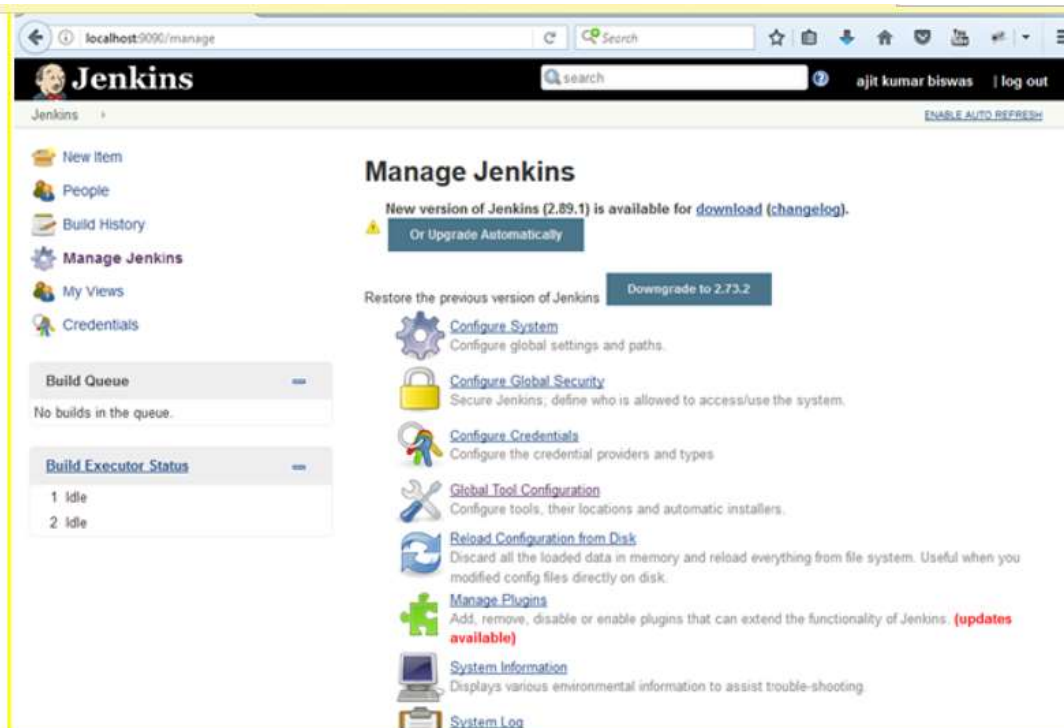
localhost:9090/manage

Search

Jenkins

search

ajit kumar biswas | log out

Jenkins ›

ENABLE AUTO REFRESH

New Item

People

Build History

Manage Jenkins

My Views

Credentials

Build Queue

No builds in the queue.

Build Executor Status

1 Idle

2 Idle

Manage Jenkins

New version of Jenkins (2.89.1) is available for download (changelog).

Or Upgrade Automatically

Restore the previous version of Jenkins

Downgrade to 2.73.2

Configure System
Configure global settings and paths.

Configure Global Security
Secure Jenkins; define who is allowed to access/use the system.

Configure Credentials
Configure the credential providers and types

Global Tool Configuration
Configure tools, their locations and automatic installers.

Reload Configuration from Disk
Discard all the loaded data in memory and reload everything from file system. Useful when you modified config files directly on disk.

Manage Plugins
Add, remove, disable or enable plugins that can extend the functionality of Jenkins. (updates available)

System Information
Displays various environmental information to assist trouble-shooting.

System Log